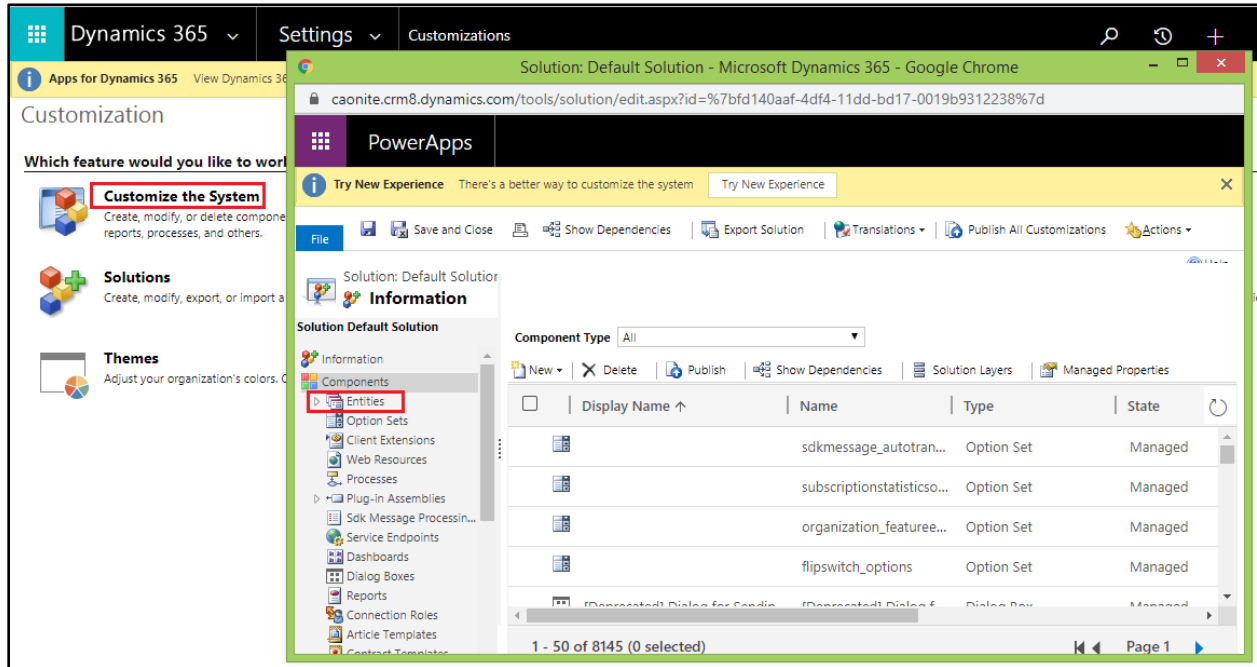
Dynamics 365 Settings Customizations

Apps for Dynamics 365 View Dynamics 36

Customization

Which feature would you like to work

Customize the System
Create, modify, or delete compone reports, processes, and others.

Solutions
Create, modify, export, or import a

Themes
Adjust your organization's colors. C

Solution: Default Solution - Microsoft Dynamics 365 - Google Chrome

caonite.crm8.dynamics.com/tools/solution/edit.aspx?id=%7bfd140aaf-4df4-11dd-bd17-0019b9312238%7d

PowerApps

Try New Experience There's a better way to customize the system Try New Experience

File Save and Close Show Dependencies Export Solution Translations Publish All Customizations Actions

Solution: Default Solution
Information

Solution Default Solution

Information
Components
Entities
Option Sets
Client Extensions
Web Resources
Processes
Plug-in Assemblies
Sdk Message Processin...
Service Endpoints
Dashboards
Dialog Boxes
Reports
Connection Roles
Article Templates

Component Type All

New Delete Publish Show Dependencies Solution Layers Managed Properties

| Display Name ↑ | Name | Type | State |
|---|---|---|---|
| | sdkmessage_autotran... | Option Set | Managed |
| | subscriptionstatisticso... | Option Set | Managed |
| | organization_featuree... | Option Set | Managed |
| | flipswitch_options | Option Set | Managed |
| [Deprecated] Dialog for Sendin | [Deprecated] Dialog f | Dialog Box | Managed |

1 - 50 of 8145 (0 selected) Page 1